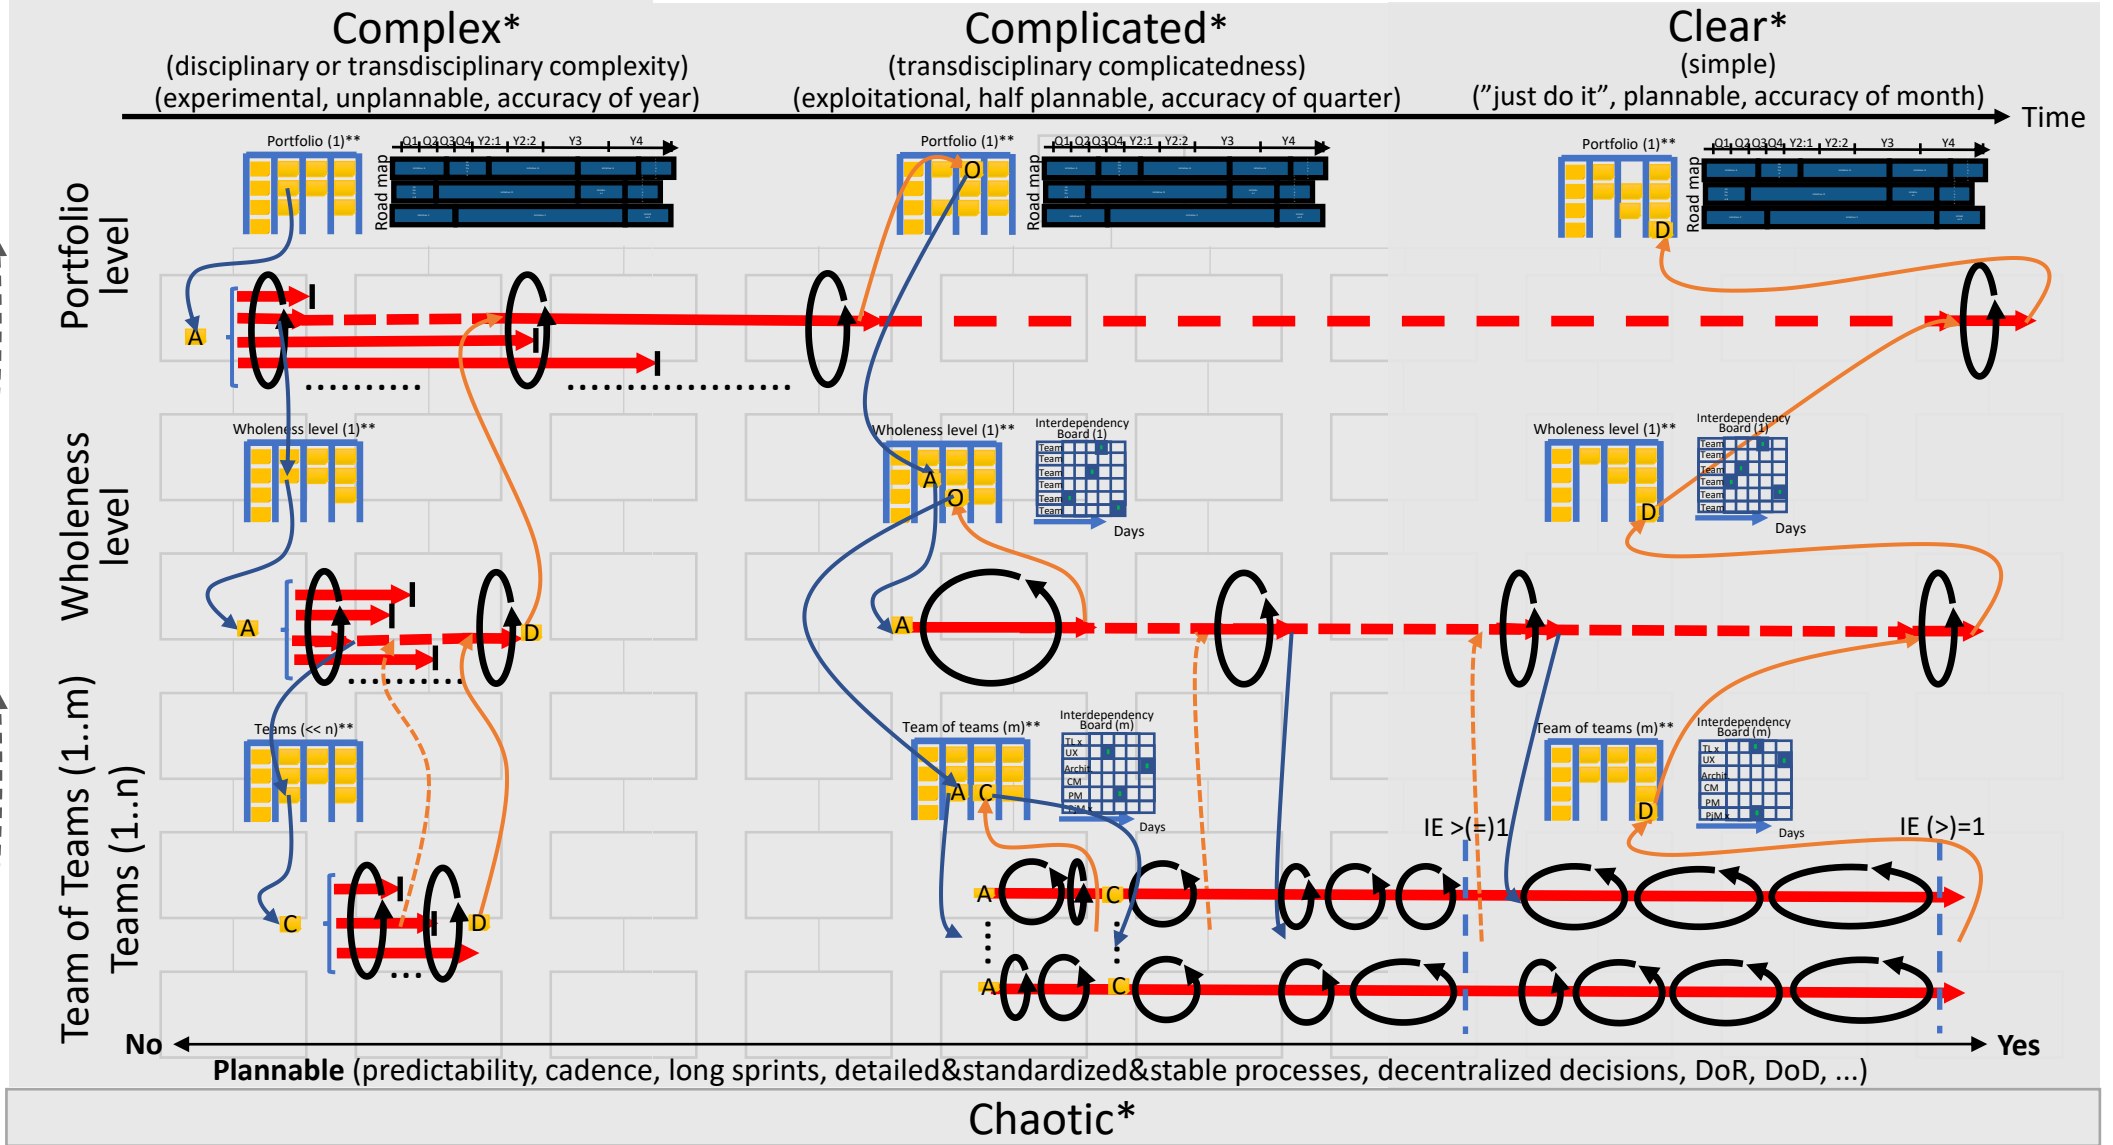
Complex*
(disciplinary or transdisciplinary complexity)
(experimental, unplannable, accuracy of year)

Complicated*
(transdisciplinary complicatedness)
(exploitational, half plannable, accuracy of quarter)

Clear*
(simple)
("just do it", plannable, accuracy of month)

Time

Portfolio level

Wholeness level

Team of Teams (1..m)
Teams (1..n)

Portfolio (1)**
Q1 Q2 Q3 Q4 Y2:1 Y2:2 Y3 Y4
Road map

Portfolio (1)**
Q1 Q2 Q3 Q4 Y2:1 Y2:2 Y3 Y4
Road map

Portfolio (1)**
Q1 Q2 Q3 Q4 Y2:1 Y2:2 Y3 Y4
Road map

A O D

Wholeness level (1)**

Wholeness level (1)**
Interdependency Board (1)
Team
Team
Team
Team
Team
Team
Days

Wholeness level (1)**
Interdependency Board (1)
Team
Team
Team
Team
Team
Team
Days

A O A D D

Teams (<< n)**

Team of teams (m)**
Interdependency Board (m)
TL x
UX
Archit
CM
PM
PjM x
Days

Team of teams (m)**
Interdependency Board (m)
TL x
UX
Archit
CM
PM
PjM x
Days

A C D C D

IE >(=)1
IE (>)=1

A C A C

No
Yes
Plannable (predictability, cadence, long sprints, detailed&standardized&stable processes, decentralized decisions, DoR, DoD, ...)

Chaotic*